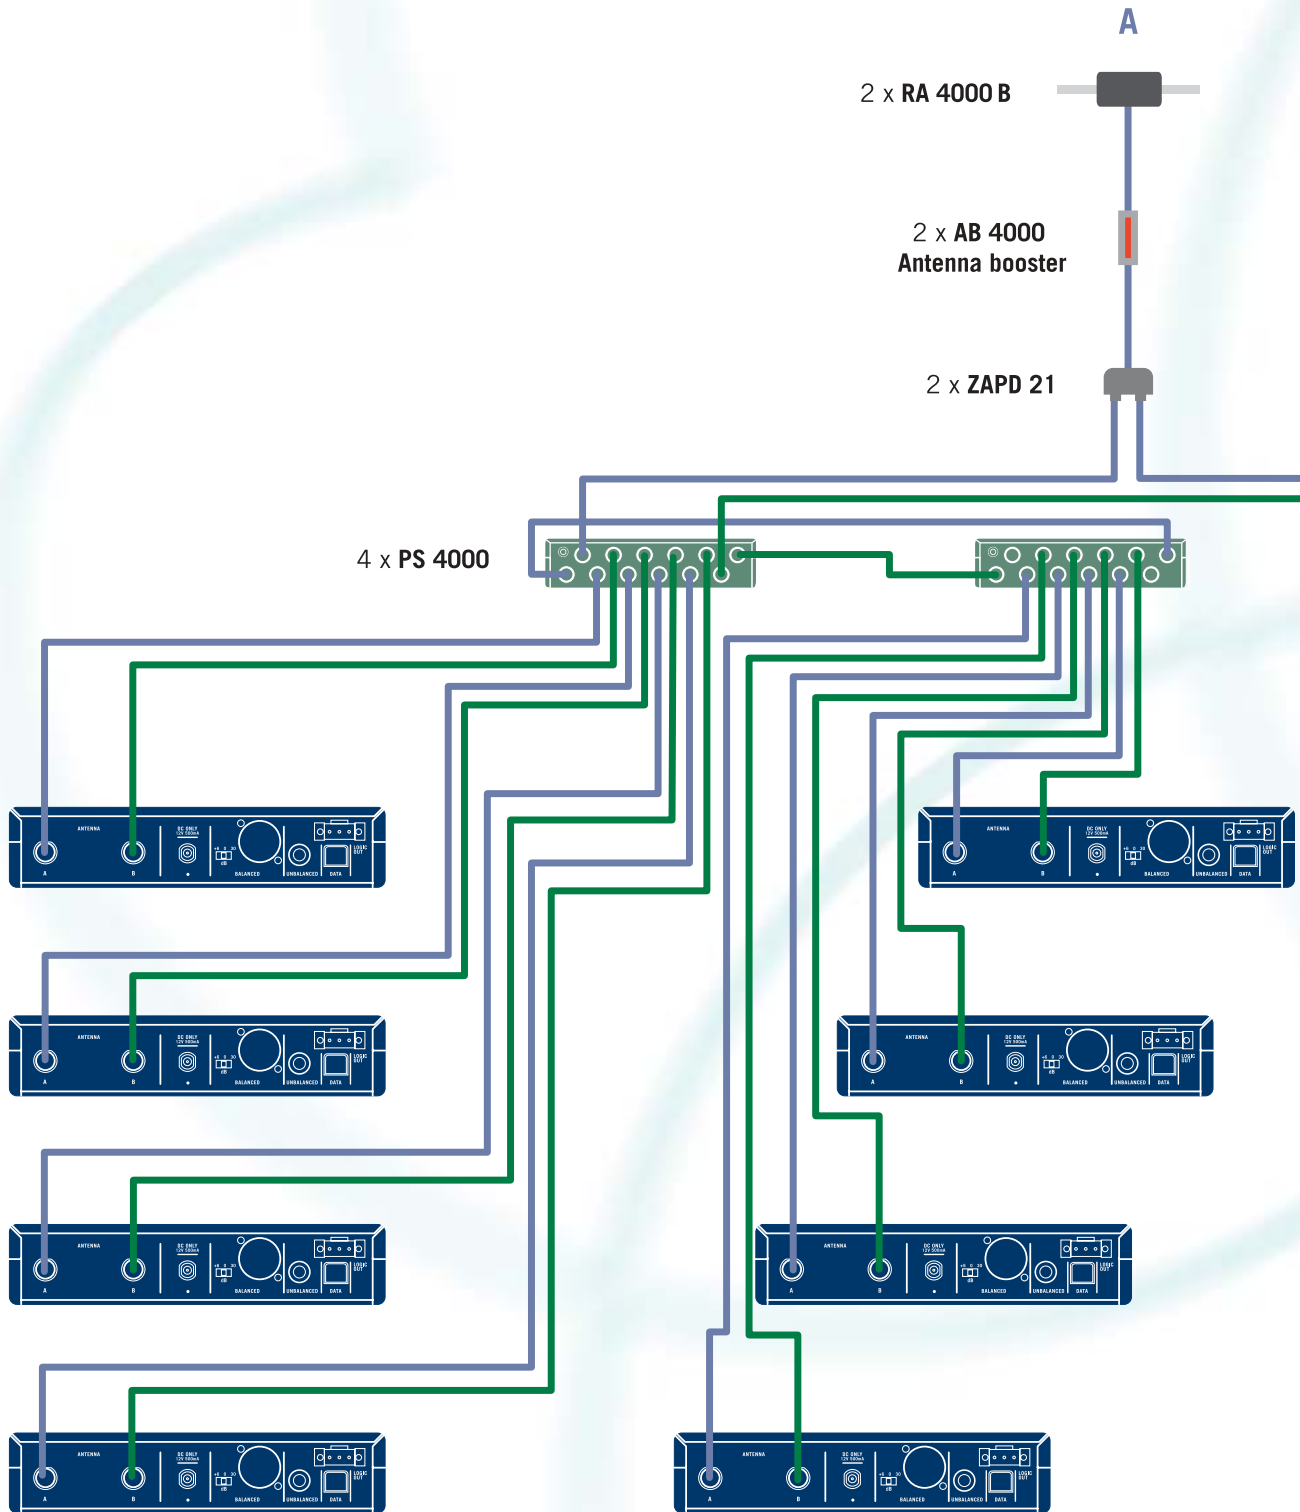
A

2 x RA 4000 B

2 x AB 4000
Antenna booster

2 x ZAPD 21

4 x PS 4000

ANTENNA
A
B
DC ONLY
12V 500mA
+6 0 30
dB
BALANCED
UNBALANCED
LOGIC OUT
DATA

ANTENNA
A
B
DC ONLY
12V 500mA
+6 0 30
dB
BALANCED
UNBALANCED
LOGIC OUT
DATA

ANTENNA
A
B
DC ONLY
12V 500mA
+6 0 30
dB
BALANCED
UNBALANCED
LOGIC OUT
DATA

ANTENNA
A
B
DC ONLY
12V 500mA
+6 0 30
dB
BALANCED
UNBALANCED
LOGIC OUT
DATA

ANTENNA
A
B
DC ONLY
12V 500mA
+6 0 30
dB
BALANCED
UNBALANCED
LOGIC OUT
DATA

ANTENNA
A
B
DC ONLY
12V 500mA
+6 0 30
dB
BALANCED
UNBALANCED
LOGIC OUT
DATA

ANTENNA
A
B
DC ONLY
12V 500mA
+6 0 30
dB
BALANCED
UNBALANCED
LOGIC OUT
DATA

ANTENNA
A
B
DC ONLY
12V 500mA
+6 0 30
dB
BALANCED
UNBALANCED
LOGIC OUT
DATA